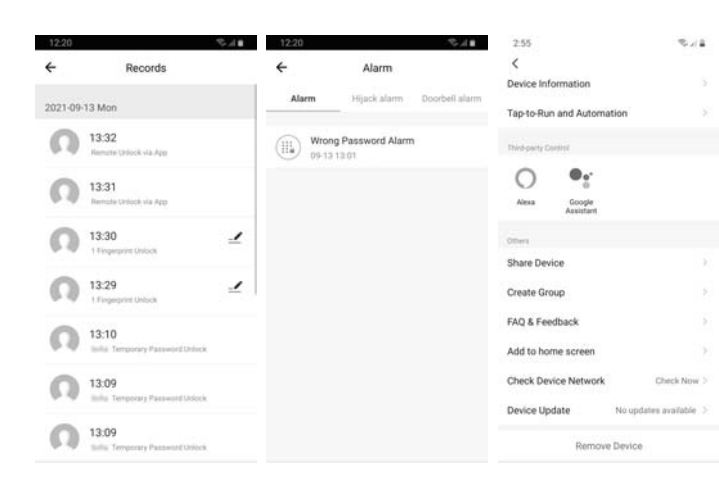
12:20

Records

2021-09-13 Mon

13:32
Remote Unlock via App

13:31
Remote Unlock via App

13:30
1 Fingerprint Unlock

13:29
1 Fingerprint Unlock

13:10
Sofia Temporary Password Unlock

13:09
Sofia Temporary Password Unlock

13:09
Sofia Temporary Password Unlock

12:20

Alarm

Alarm Hijack alarm Doorbell alarm

Wrong Password Alarm
09-13 13:01

2:55

Device Information

Tap-to-Run and Automation

Third-party Control

Alexa

Google Assistant

Others

Share Device

Create Group

FAQ & Feedback

Add to home screen

Check Device Network Check Now

Device Update No updates available

Remove Device